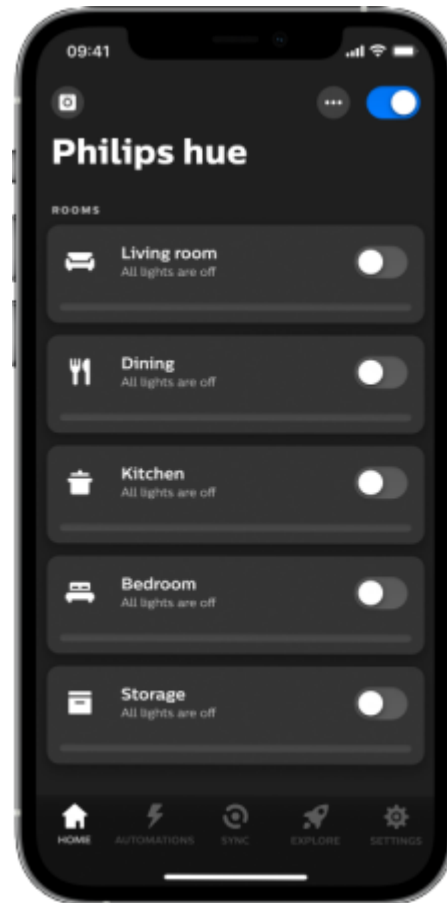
09:41

Philips hue

ROOMS

Living room
All lights are off

Dining
All lights are off

Kitchen
All lights are off

Bedroom
All lights are off

Storage
All lights are off

HOME AUTOMATIONS SYNC EXPLORE SETTINGS